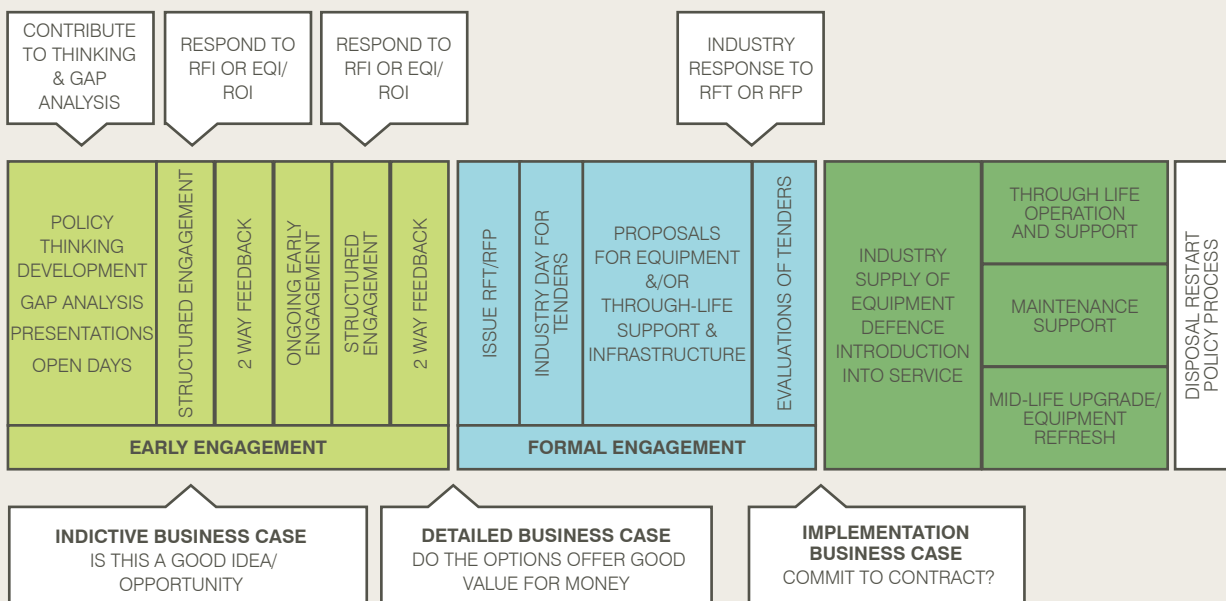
CONTRIBUTE TO THINKING & GAP ANALYSIS

RESPOND TO RFI OR EQI/ ROI

RESPOND TO RFI OR EQI/ ROI

INDUSTRY RESPONSE TO RFT OR RFP

POLICY THINKING DEVELOPMENT
GAP ANALYSIS
PRESENTATIONS
OPEN DAYS

STRUCTURED ENGAGEMENT

2 WAY FEEDBACK

ONGOING EARLY ENGAGEMENT

STRUCTURED ENGAGEMENT

2 WAY FEEDBACK

EARLY ENGAGEMENT

ISSUE RFT/RFP

INDUSTRY DAY FOR TENDERS

PROPOSALS FOR EQUIPMENT &/OR THROUGH-LIFE SUPPORT & INFRASTRUCTURE

EVALUATIONS OF TENDERS

FORMAL ENGAGEMENT

INDUSTRY SUPPLY OF EQUIPMENT DEFENCE INTRODUCTION INTO SERVICE

THROUGH LIFE OPERATION AND SUPPORT

MAINTENANCE SUPPORT

MID-LIFE UPGRADE/ EQUIPMENT REFRESH

DISPOSAL RESTART POLICY PROCESS

INDICTIVE BUSINESS CASE
IS THIS A GOOD IDEA/ OPPORTUNITY

DETAILED BUSINESS CASE
DO THE OPTIONS OFFER GOOD VALUE FOR MONEY

IMPLEMENTATION BUSINESS CASE
COMMIT TO CONTRACT?